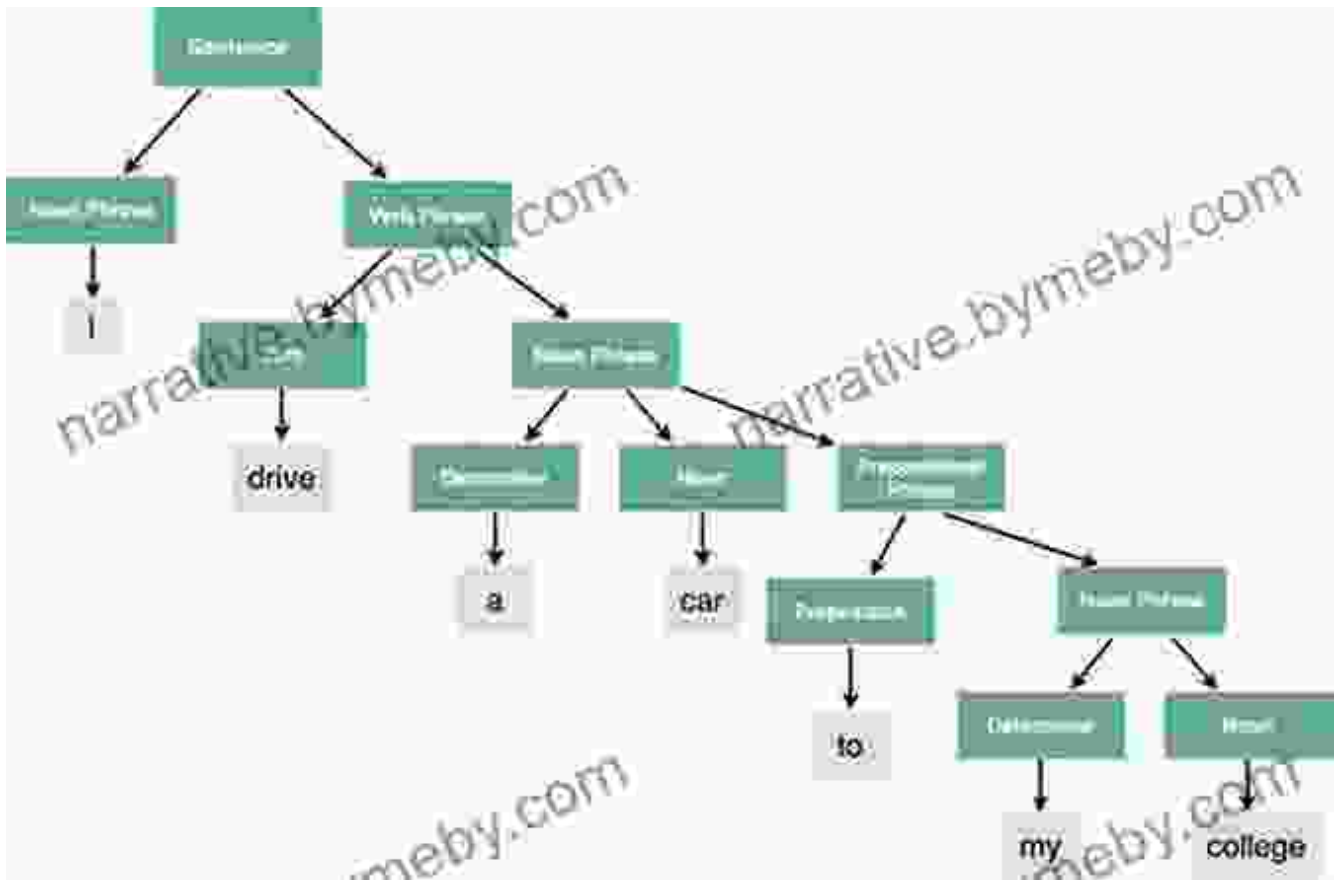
Sentence

Noun Phrase

Verb Phrase

I

Verb

Noun Phrase

drive

Determiner

Noun

Prepositional Phrase

a

car

Preposition

Noun Phrase

to

Determiner

Noun

my

college

narrative.bymeby.com

narrative.bymeby.com

bymeby.com

bymeby.com